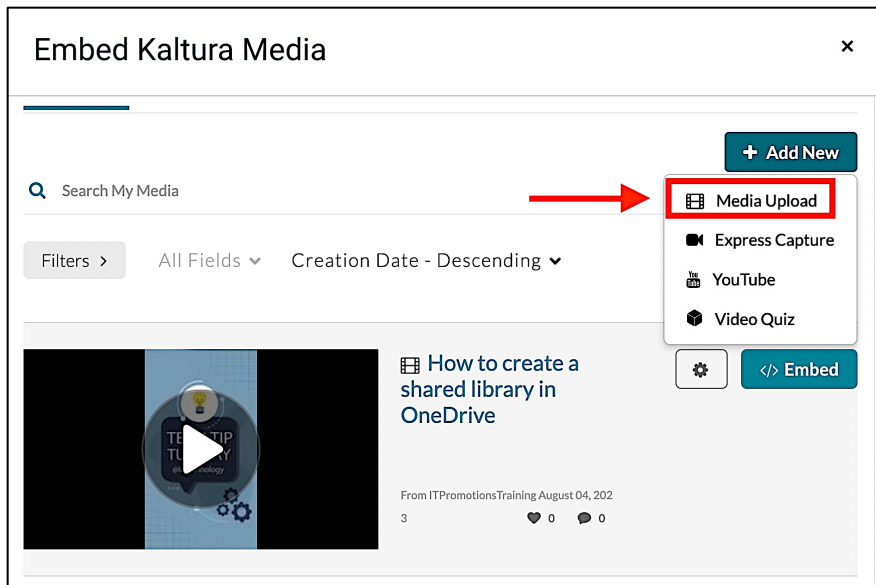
Embed Kaltura Media

×

+ Add New

Search My Media

Media Upload

Express Capture

YouTube

Video Quiz

Filters >

All Fields

Creation Date - Descending

How to create a shared library in OneDrive

</> Embed

TE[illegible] TIP TU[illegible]Y

From ITPromotionsTraining August 04, 202

3

0

0